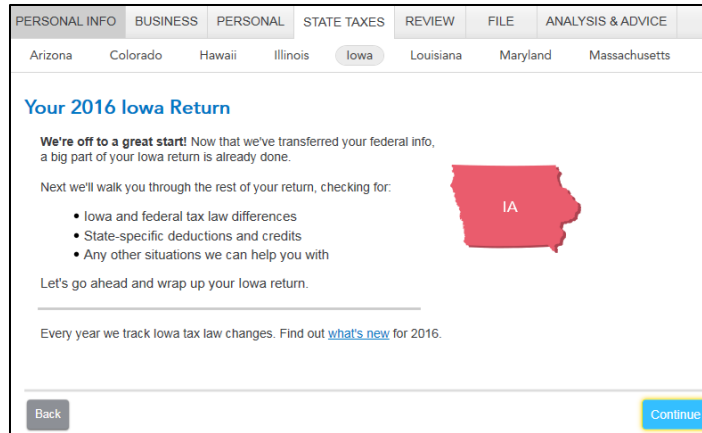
PERSONAL INFO BUSINESS PERSONAL STATE TAXES REVIEW FILE ANALYSIS & ADVICE

Arizona Colorado Hawaii Illinois Iowa Louisiana Maryland Massachusetts

Your 2016 Iowa Return

**We're off to a great start!** Now that we've transferred your federal info, a big part of your Iowa return is already done.

Next we'll walk you through the rest of your return, checking for:

• Iowa and federal tax law differences
• State-specific deductions and credits
• Any other situations we can help you with

IA

Let's go ahead and wrap up your Iowa return.

Every year we track Iowa tax law changes. Find out what's new for 2016.

Back

Continue